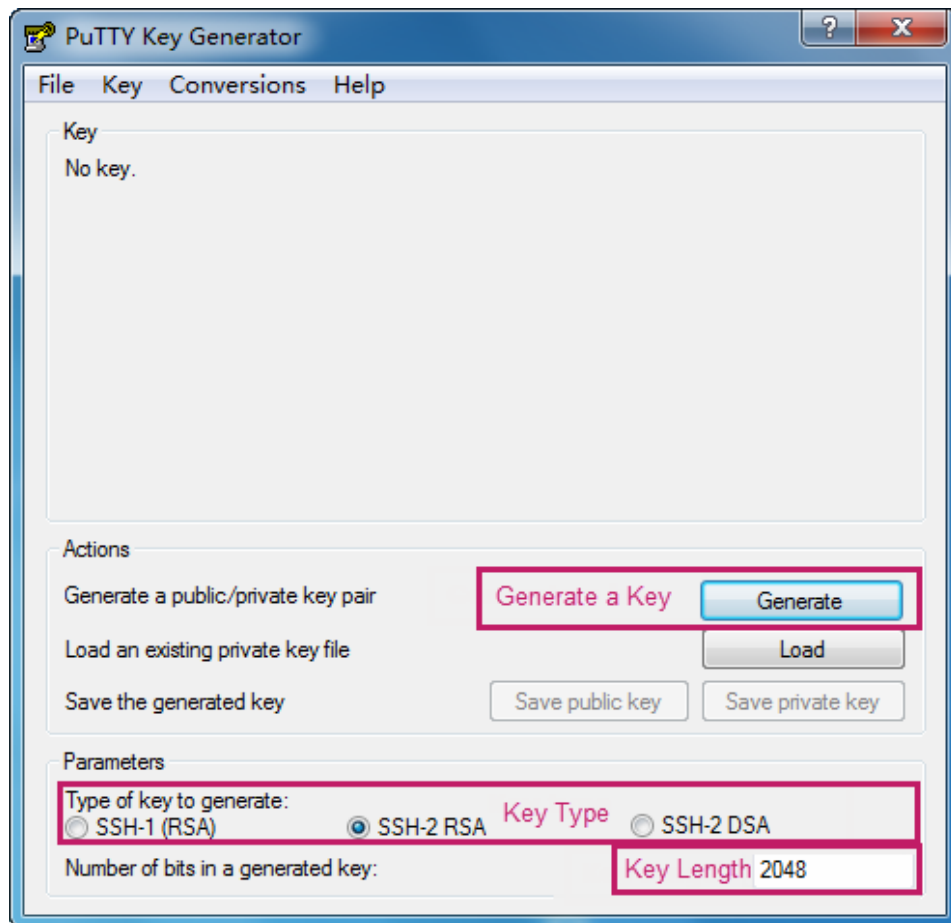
PuTTY Key Generator

? X

File Key Conversions Help

Key

No key.

Actions

Generate a public/private key pair

Generate a Key

Generate

Load an existing private key file

Load

Save the generated key

Save public key

Save private key

Parameters

Type of key to generate:

SSH-1 (RSA)

SSH-2 RSA

Key Type

SSH-2 DSA

Number of bits in a generated key:

Key Length

2048